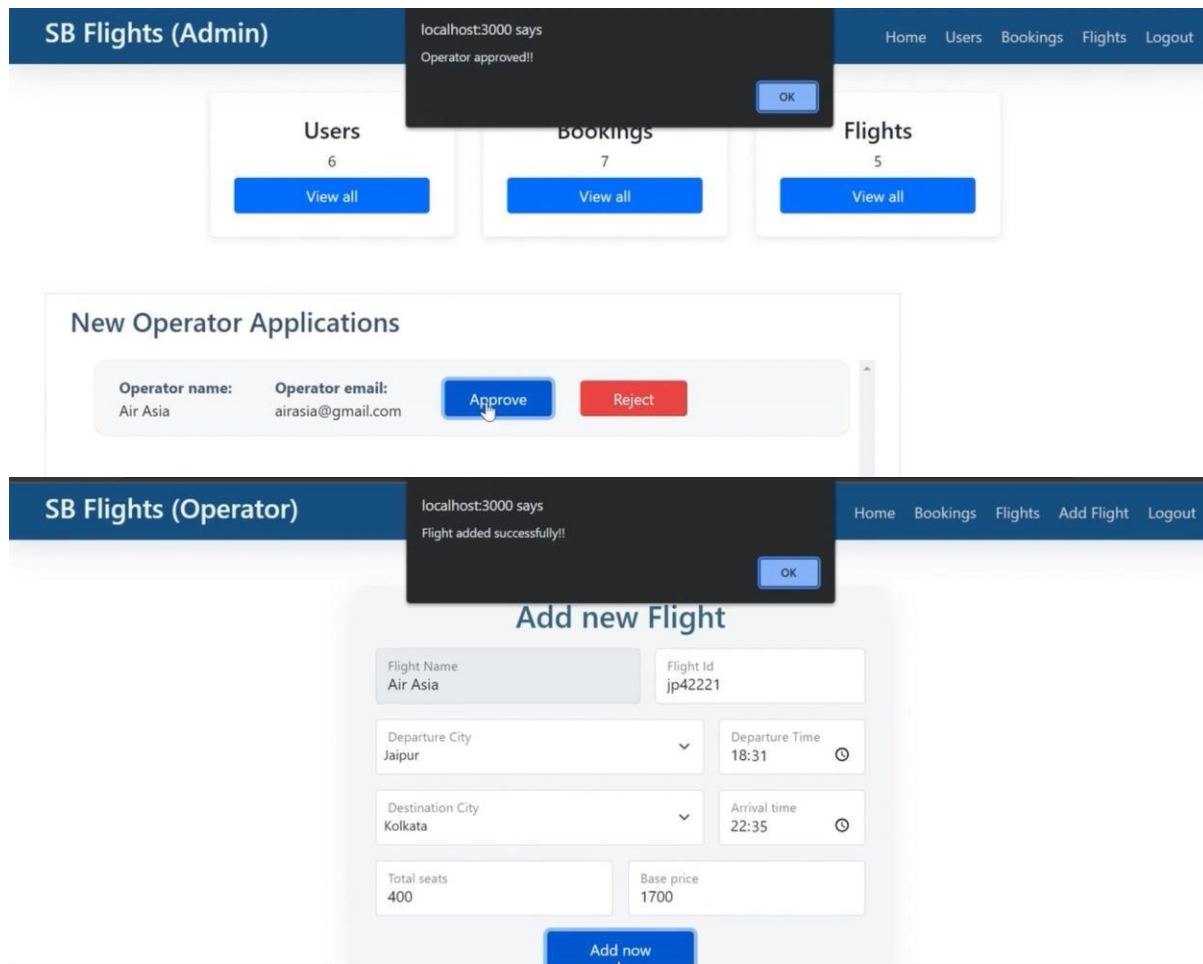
SB Flights (Admin)

localhost:3000 says
Operator approved!!
OK

Home Users Bookings Flights Logout

Users
6
View all

Bookings
7
View all

Flights
5
View all

New Operator Applications

Operator name:
Air Asia

Operator email:
airasia@gmail.com

Approve

Reject

SB Flights (Operator)

localhost:3000 says
Flight added successfully!!
OK

Home Bookings Flights Add Flight Logout

Add new Flight

Flight Name
Air Asia

Flight Id
jp42221

Departure City
Jaipur

Departure Time
18:31

Destination City
Kolkata

Arrival time
22:35

Total seats
400

Base price
1700

Add now